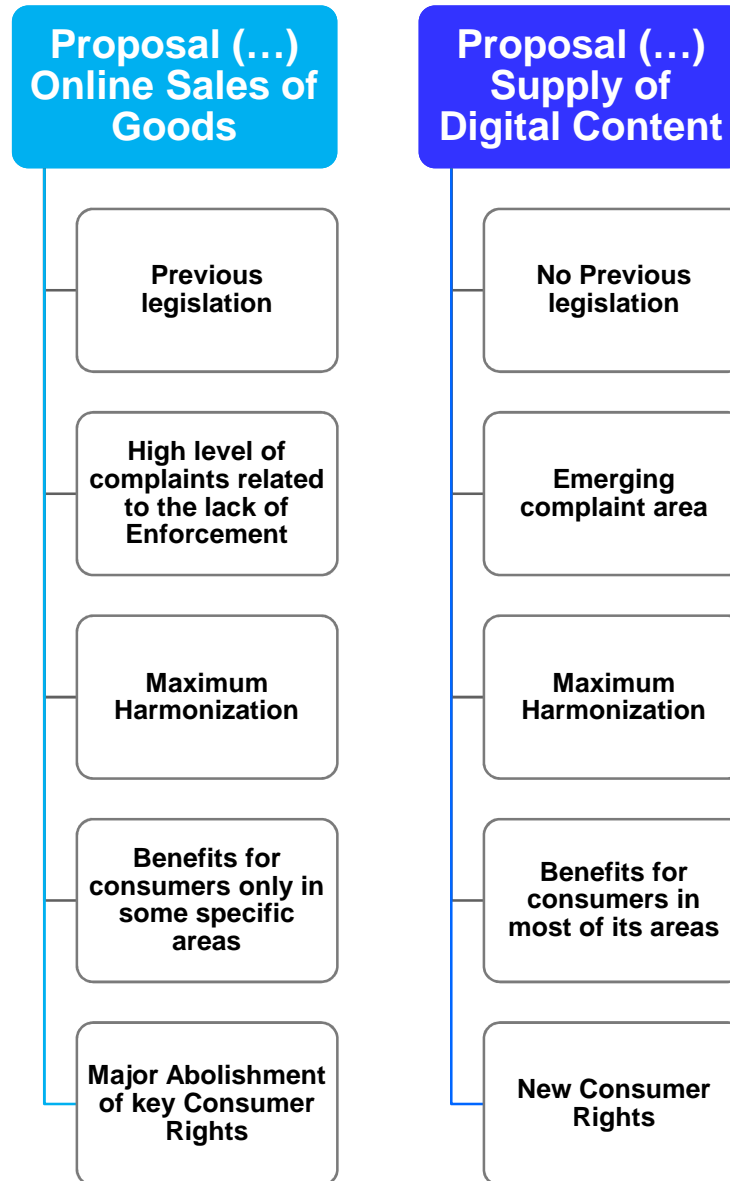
Proposal (…) Online Sales of Goods

Previous legislation

High level of complaints related to the lack of Enforcement

Maximum Harmonization

Benefits for consumers only in some specific areas

Major Abolishment of key Consumer Rights

Proposal (…) Supply of Digital Content

No Previous legislation

Emerging complaint area

Maximum Harmonization

Benefits for consumers in most of its areas

New Consumer Rights